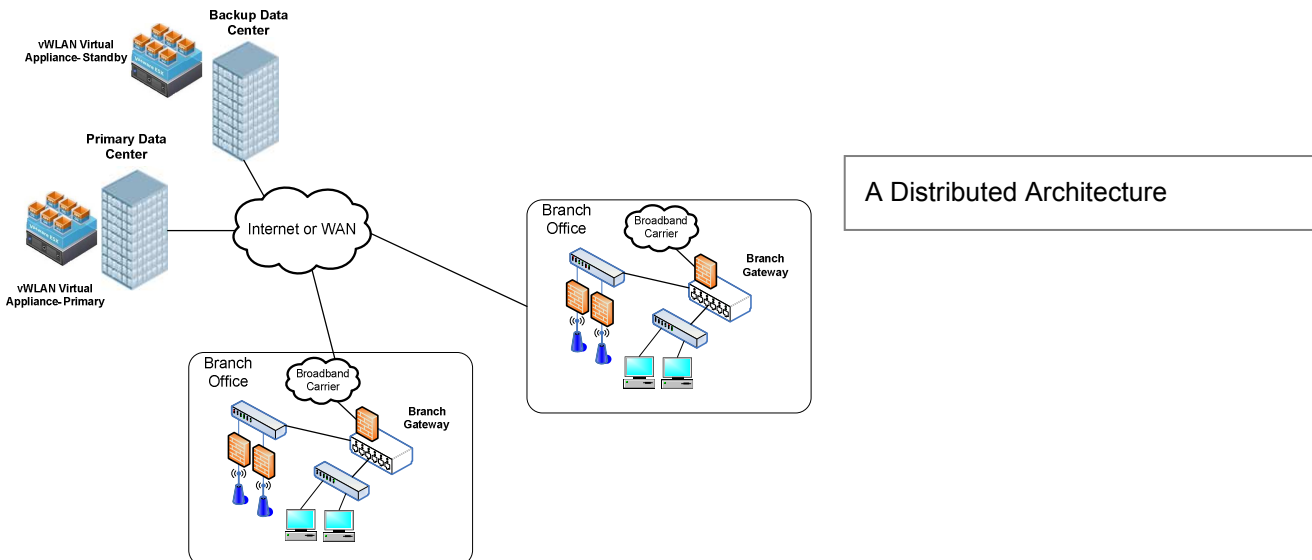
vWLAN Virtual Appliance- Standby

Backup Data Center

Primary Data Center

vWLAN Virtual Appliance- Primary

Internet or WAN

A Distributed Architecture

Branch Office

Broadband Carrier

Branch Gateway

Branch Office

Broadband Carrier

Branch Gateway